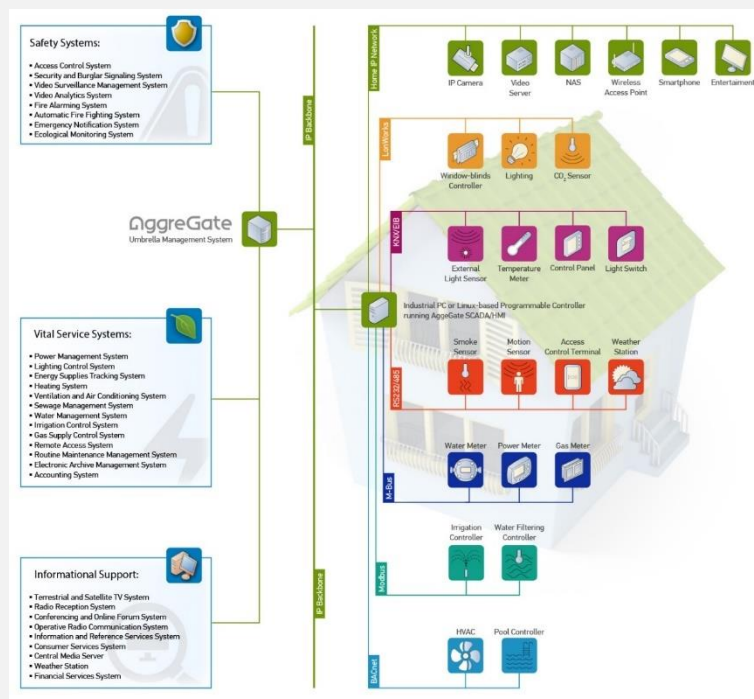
Safety Systems:

• Access Control System
• Security and Burglar Signaling System
• Video Surveillance Management System
• Video Analytics System
• Fire Alarming System
• Automatic Fire Fighting System
• Emergency Notification System
• Ecological Monitoring System

AggreGate
Umbrella Management System

Vital Service Systems:

• Power Management System
• Lighting Control System
• Energy Supplies Tracking System
• Heating System
• Ventilation and Air Conditioning System
• Sewage Management System
• Water Management System
• Irrigation Control System
• Gas Supply Control System
• Remote Access System
• Routine Maintenance Management System
• Electronic Archive Management System
• Accounting System

Informational Support:

• Terrestrial and Satellite TV System
• Radio Reception System
• Conferencing and Online Forum System
• Operative Radio Communication System
• Information and Reference Services System
• Consumer Services System
• Central Media Server
• Weather Station
• Financial Services System

IP Backbone

IP Backbone

Home IP Network

IP Camera
Video Server
NAS
Wireless Access Point
Smartphone
Entertainment

LonWorks

Window-blinds Controller
Lighting
$CO_2$ Sensor

KNX/EIB

External Light Sensor
Temperature Meter
Control Panel
Light Switch

Industrial PC or Linux-based Programmable Controller running AggeGate SCADA/HMI

RS232/485

Smoke Sensor
Motion Sensor
Access Control Terminal
Weather Station

M-Bus

Water Meter
Power Meter
Gas Meter

Modbus

Irrigation Controller
Water Filtering Controller

BACnet

HVAC
Pool Controller